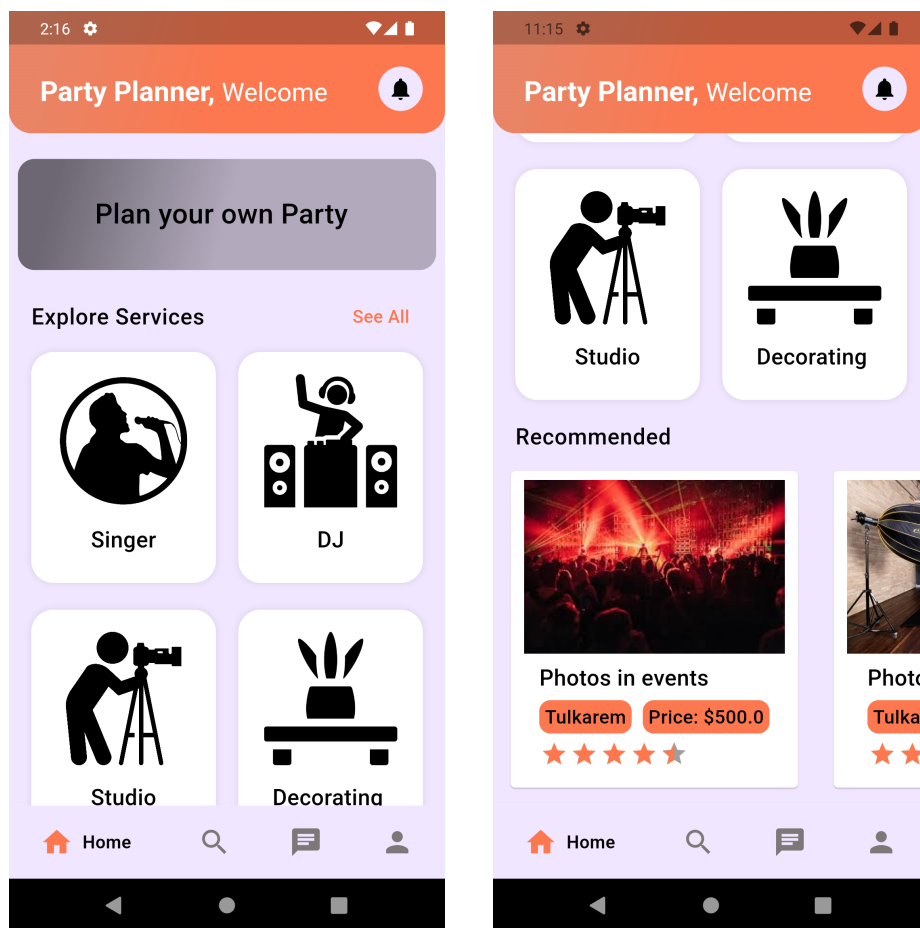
2:16

Party Planner, Welcome

Plan your own Party

Explore Services

See All

Singer

DJ

Studio

Decorating

Home

11:15

Party Planner, Welcome

Studio

Decorating

Recommended

Photos in events

Tulkarem

Price: $500.0

Photo

Tulka

Home